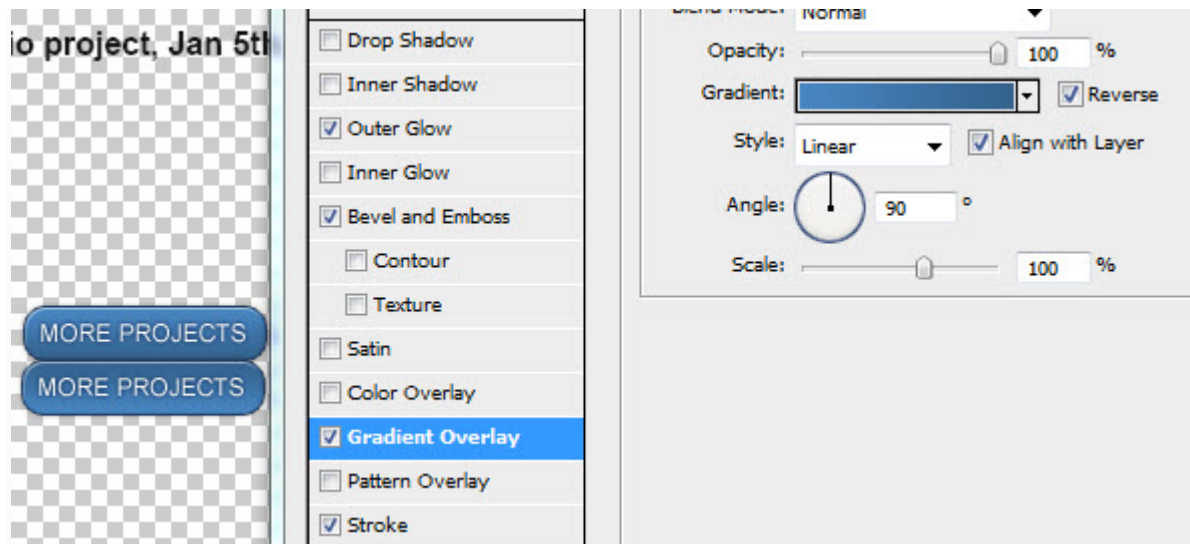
io project, Jan 5t

MORE PROJECTS
MORE PROJECTS

Drop Shadow
Inner Shadow
Outer Glow
Inner Glow
Bevel and Emboss
Contour
Texture
Satin
Color Overlay
Gradient Overlay
Pattern Overlay
Stroke

Blend Mode: Normal
Opacity: 100 %
Gradient: Reverse
Style: Linear Align with Layer
Angle: 90 °
Scale: 100 %